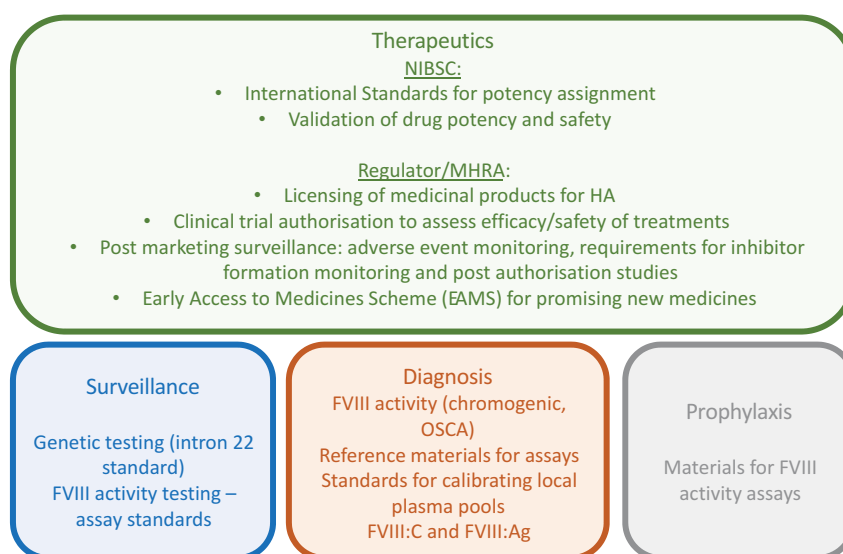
Therapeutics
NIBSC:
• International Standards for potency assignment
• Validation of drug potency and safety

Regulator/MHRA:
• Licensing of medicinal products for HA
• Clinical trial authorisation to assess efficacy/safety of treatments
• Post marketing surveillance: adverse event monitoring, requirements for inhibitor formation monitoring and post authorisation studies
• Early Access to Medicines Scheme (EAMS) for promising new medicines

Surveillance

Genetic testing (intron 22 standard)
FVIII activity testing – assay standards

Diagnosis
FVIII activity (chromogenic, OSCA)
Reference materials for assays
Standards for calibrating local plasma pools
FVIII:C and FVIII:Ag

Prophylaxis

Materials for FVIII activity assays